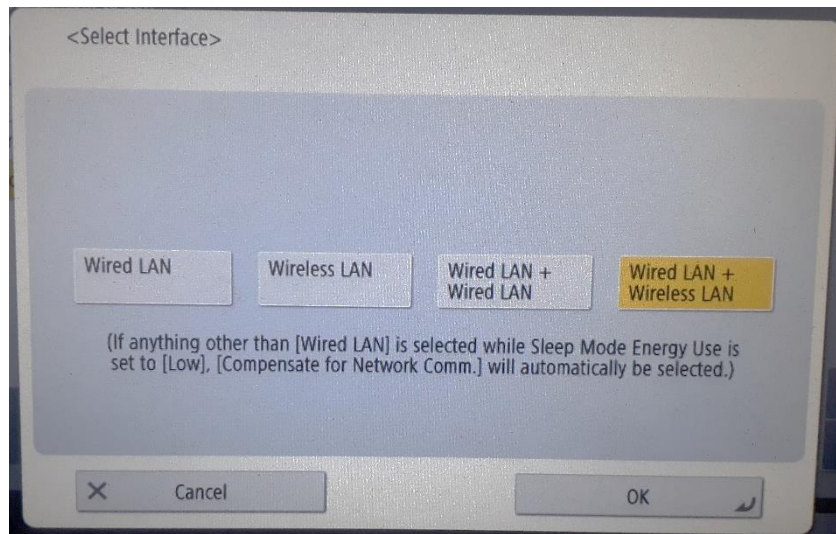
<Select Interface>

Wired LAN

Wireless LAN

Wired LAN + Wired LAN

Wired LAN + Wireless LAN

(If anything other than [Wired LAN] is selected while Sleep Mode Energy Use is set to [Low], [Compensate for Network Comm.] will automatically be selected.)

Cancel

OK